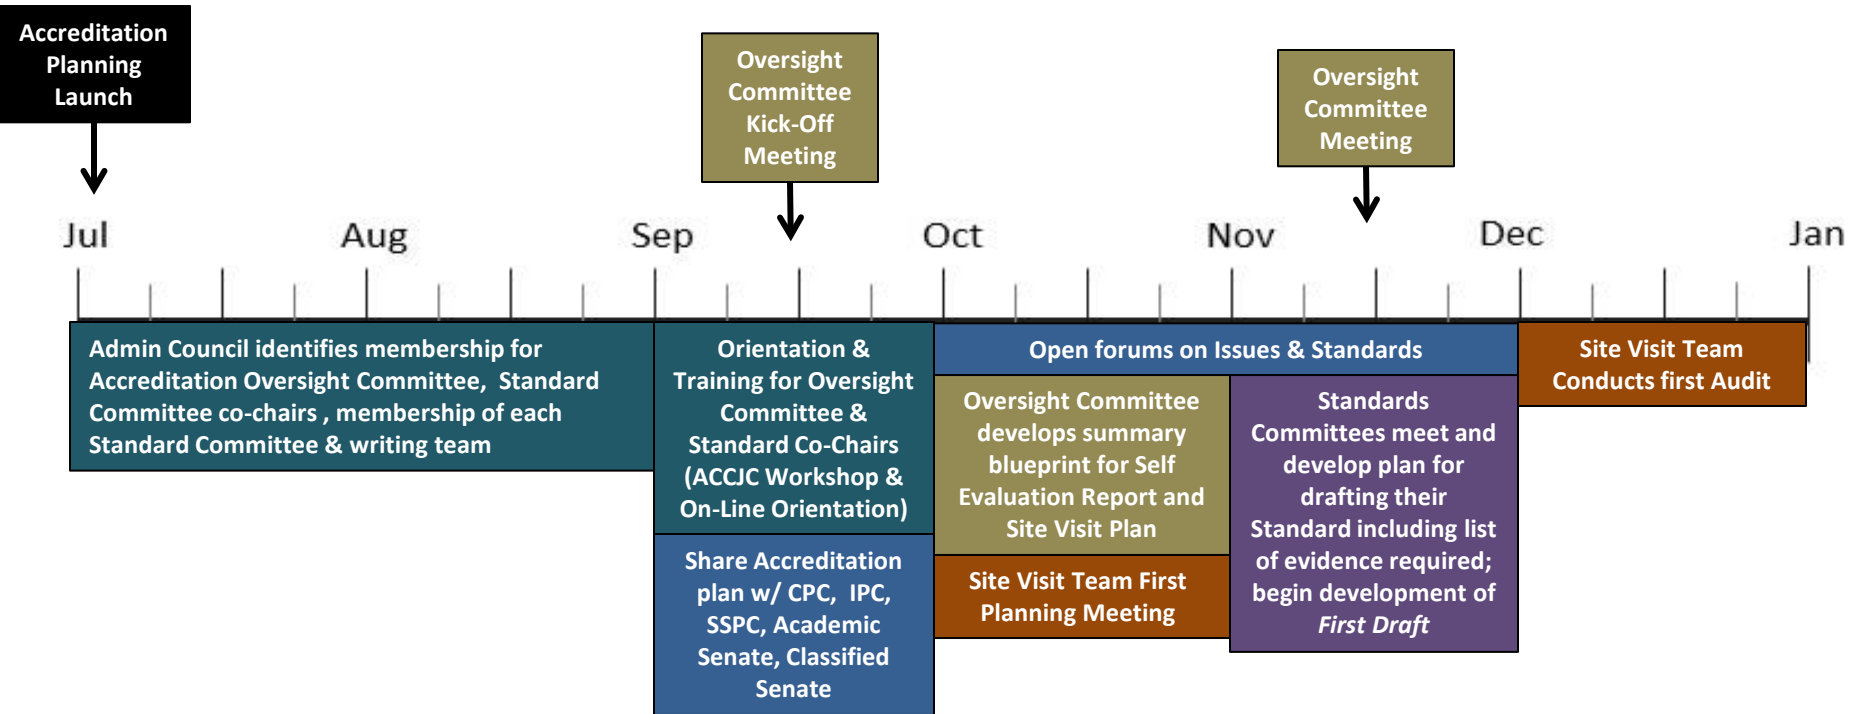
Accreditation Planning Launch

Oversight Committee Kick-Off Meeting

Oversight Committee Meeting

Jul

Aug

Sep

Oct

Nov

Dec

Jan

Admin Council identifies membership for Accreditation Oversight Committee, Standard Committee co-chairs , membership of each Standard Committee & writing team

Orientation & Training for Oversight Committee & Standard Co-Chairs (ACCJC Workshop & On-Line Orientation)

Share Accreditation plan w/ CPC, IPC, SSPC, Academic Senate, Classified Senate

Open forums on Issues & Standards

Oversight Committee develops summary blueprint for Self Evaluation Report and Site Visit Plan

Site Visit Team First Planning Meeting

Standards Committees meet and develop plan for drafting their Standard including list of evidence required; begin development of *First Draft*

Site Visit Team Conducts first Audit